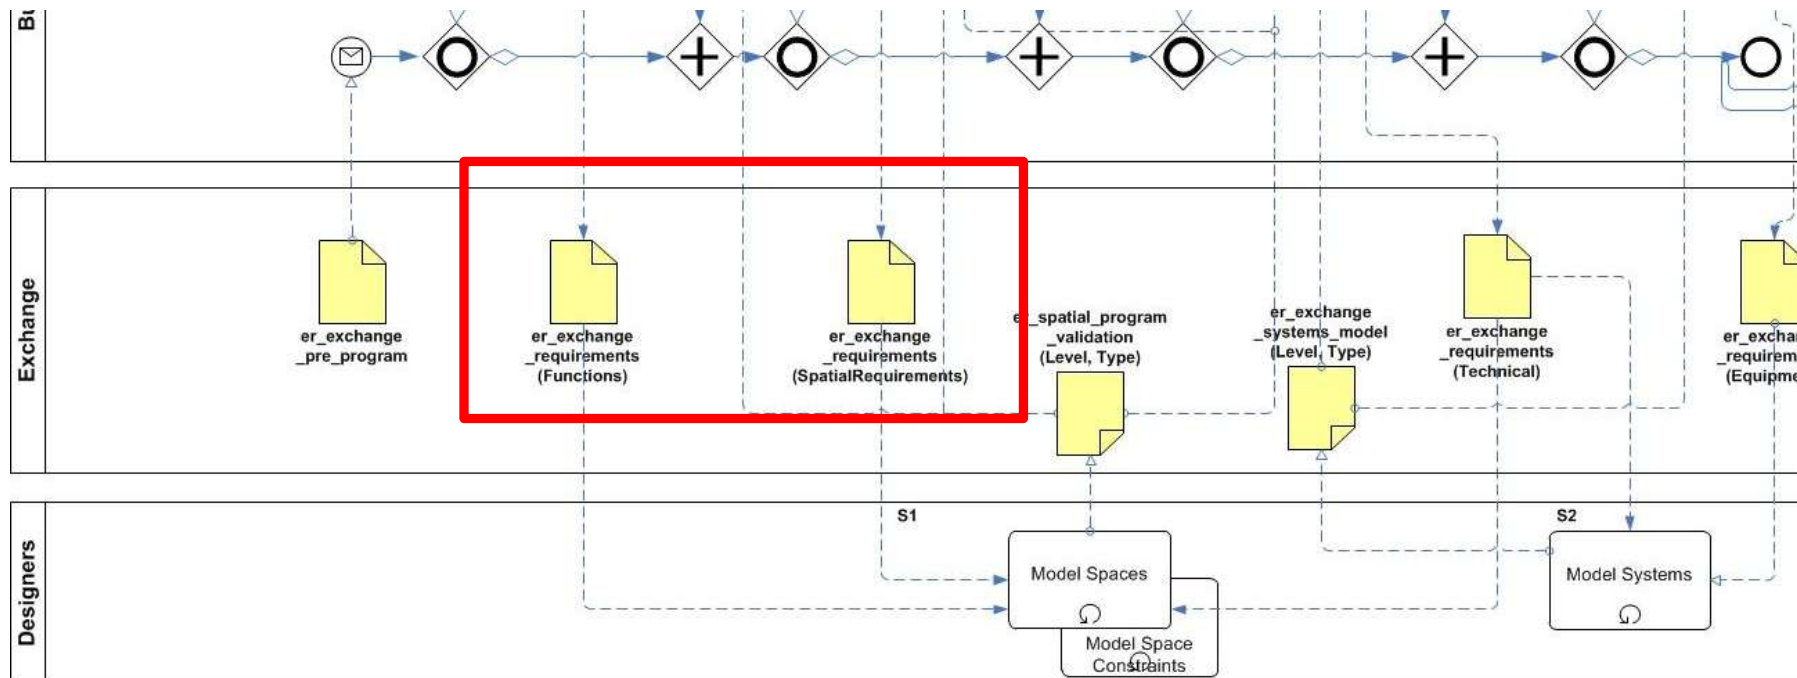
Bu

Exchange

er_exchange _pre_program

er_exchange _requirements (Functions)

er_exchange _requirements (SpatialRequirements)

er_spatial_program _validation (Level, Type)

er_exchange _systems_model (Level, Type)

er_exchange _requirements (Technical)

er_exchan _requirem (Equipme

Designers

S1

S2

Model Spaces

Model Space Constraints

Model Systems